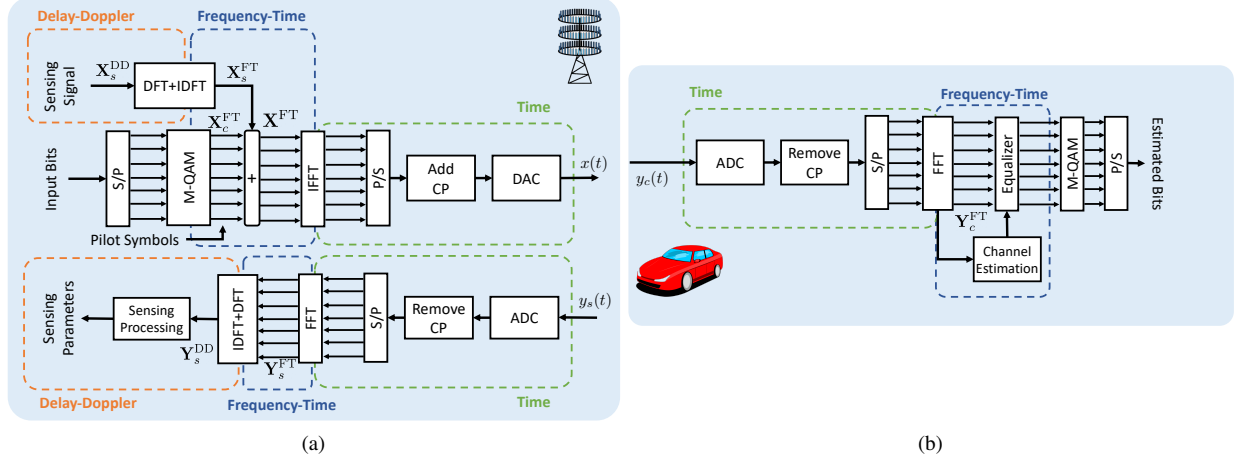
Delay-Doppler

Frequency-Time

Sensing Signal

$\mathbf{X}_s^{\mathrm{DD}}$

DFT+IDFT

$\mathbf{X}_s^{\mathrm{FT}}$

$\mathbf{X}_c^{\mathrm{FT}}$

$\mathbf{X}^{\mathrm{FT}}$

Time

Input Bits

S/P

M-QAM

+

IFFT

P/S

Add CP

DAC

$x(t)$

Pilot Symbols

Sensing Parameters

Sensing Processing

$\mathbf{Y}_s^{\mathrm{DD}}$

IDFT+DFT

FFT

$\mathbf{Y}_s^{\mathrm{FT}}$

S/P

Remove CP

ADC

$y_s(t)$

Delay-Doppler

Frequency-Time

Time

(a)

Time

Frequency-Time

$y_c(t)$

ADC

Remove CP

S/P

FFT

Equalizer

M-QAM

P/S

Estimated Bits

$\mathbf{Y}_c^{\mathrm{FT}}$

Channel Estimation

(b)